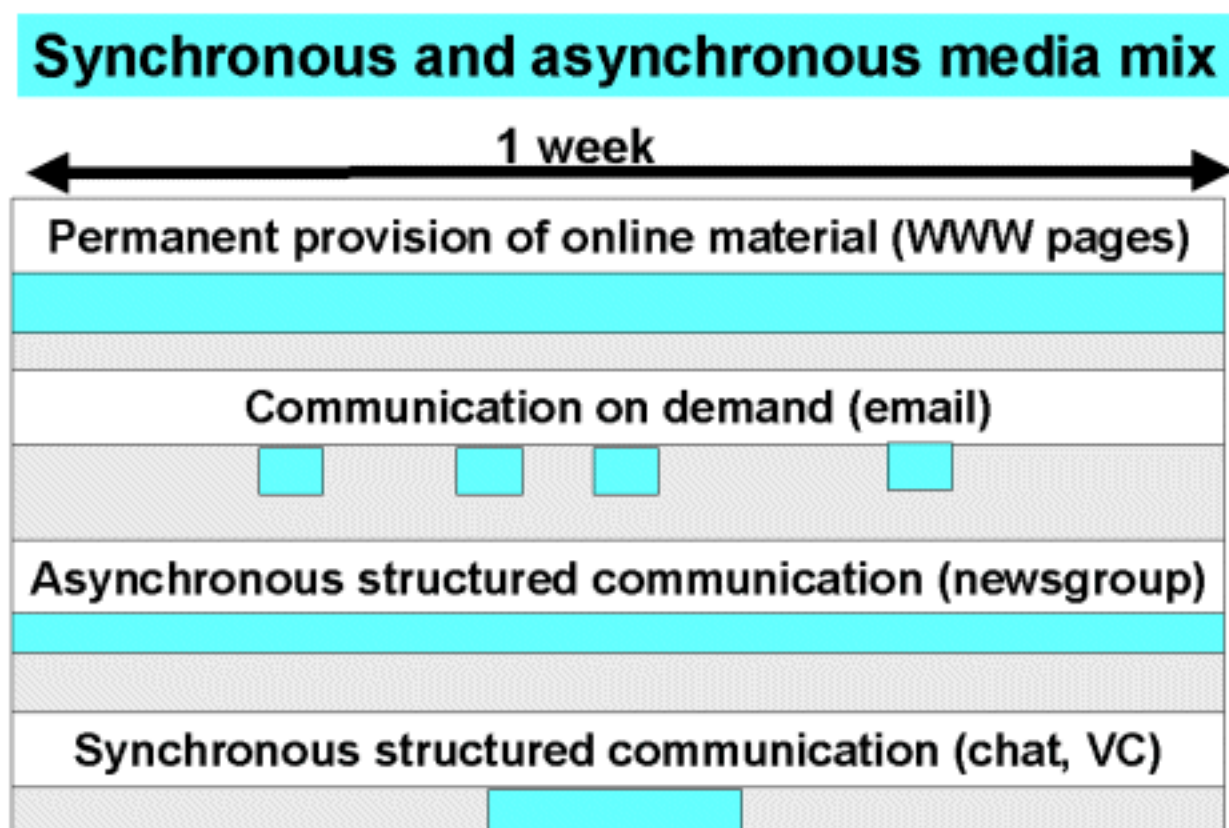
Synchronous and asynchronous media mix

1 week

Permanent provision of online material (WWW pages)

Communication on demand (email)

Asynchronous structured communication (newsgroup)

Synchronous structured communication (chat, VC)